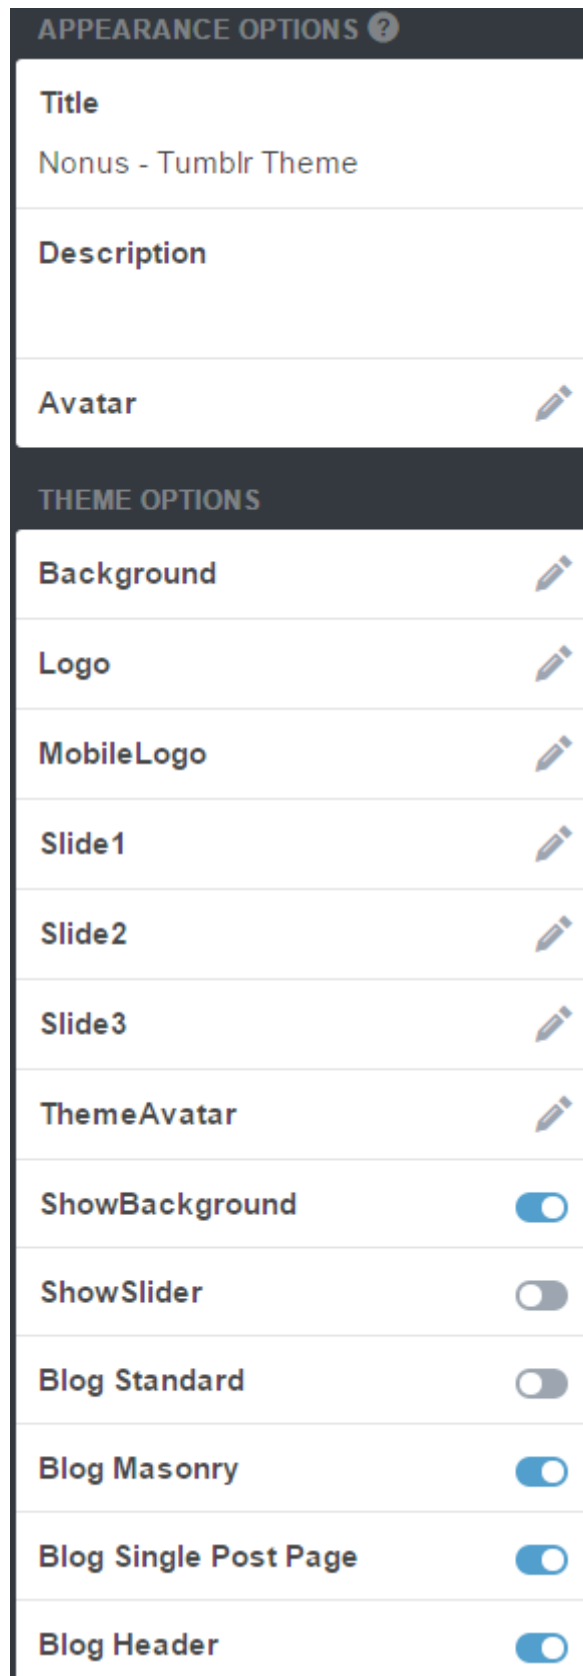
APPEARANCE OPTIONS ?

Title

Nonus - Tumblr Theme

Description

Avatar

THEME OPTIONS

Background

Logo

MobileLogo

Slide1

Slide2

Slide3

ThemeAvatar

ShowBackground

ShowSlider

Blog Standard

Blog Masonry

Blog Single Post Page

Blog Header